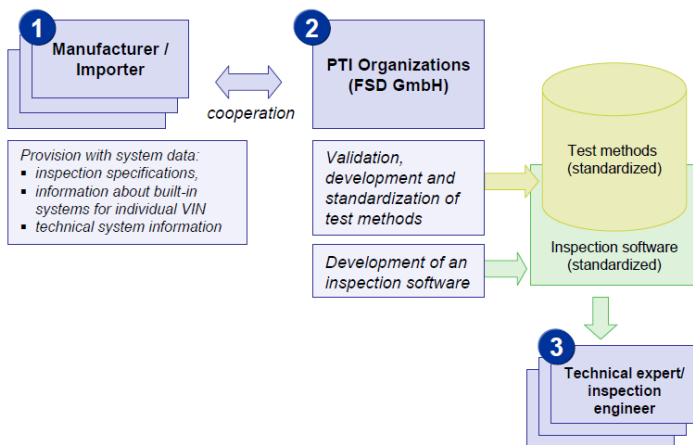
1
Manufacturer / Importer

cooperation

2
PTI Organizations (FSD GmbH)

Provision with system data:
- inspection specifications,
- information about built-in systems for individual VIN
- technical system information

Validation, development and standardization of test methods

Development of an inspection software

Test methods (standardized)

Inspection software (standardized)

3
Technical expert/ inspection engineer